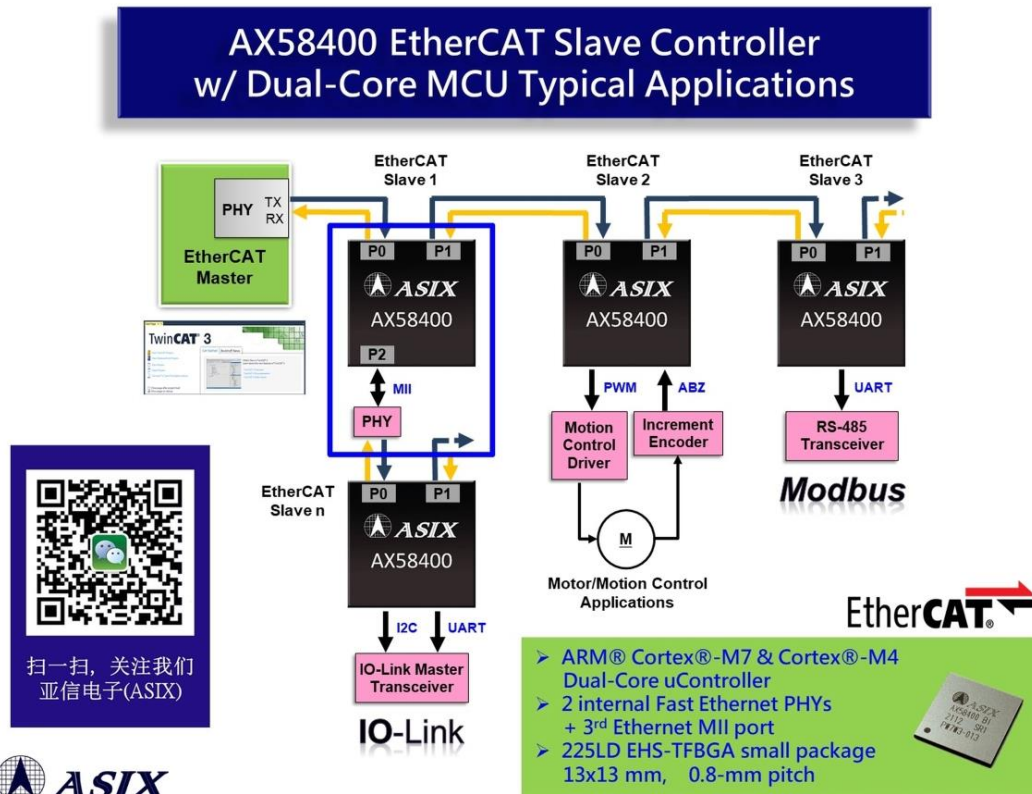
AX58400 EtherCAT Slave Controller w/ Dual-Core MCU Typical Applications

EtherCAT Slave 1

EtherCAT Slave 2

EtherCAT Slave 3

PHY TX RX

EtherCAT Master

TwinCAT 3

P0 P1
ASIX
AX58400
P2

MII

PHY

P0 P1
ASIX
AX58400

PWM ABZ

Motion Control Driver

Increment Encoder

M

Motor/Motion Control Applications

P0 P1
ASIX
AX58400

UART

RS-485 Transceiver

Modbus

EtherCAT Slave n

P0 P1
ASIX
AX58400

I2C UART

IO-Link Master Transceiver

IO-Link

扫一扫，关注我们
亚信电子(ASIX)

ASIX

EtherCAT

➢ ARM® Cortex®-M7 & Cortex®-M4 Dual-Core uController
➢ 2 internal Fast Ethernet PHYs + 3$^{rd}$ Ethernet MII port
➢ 225LD EHS-TFBGA small package 13x13 mm, 0.8-mm pitch

ASIX
AX58400 BI
2112 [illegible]
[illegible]